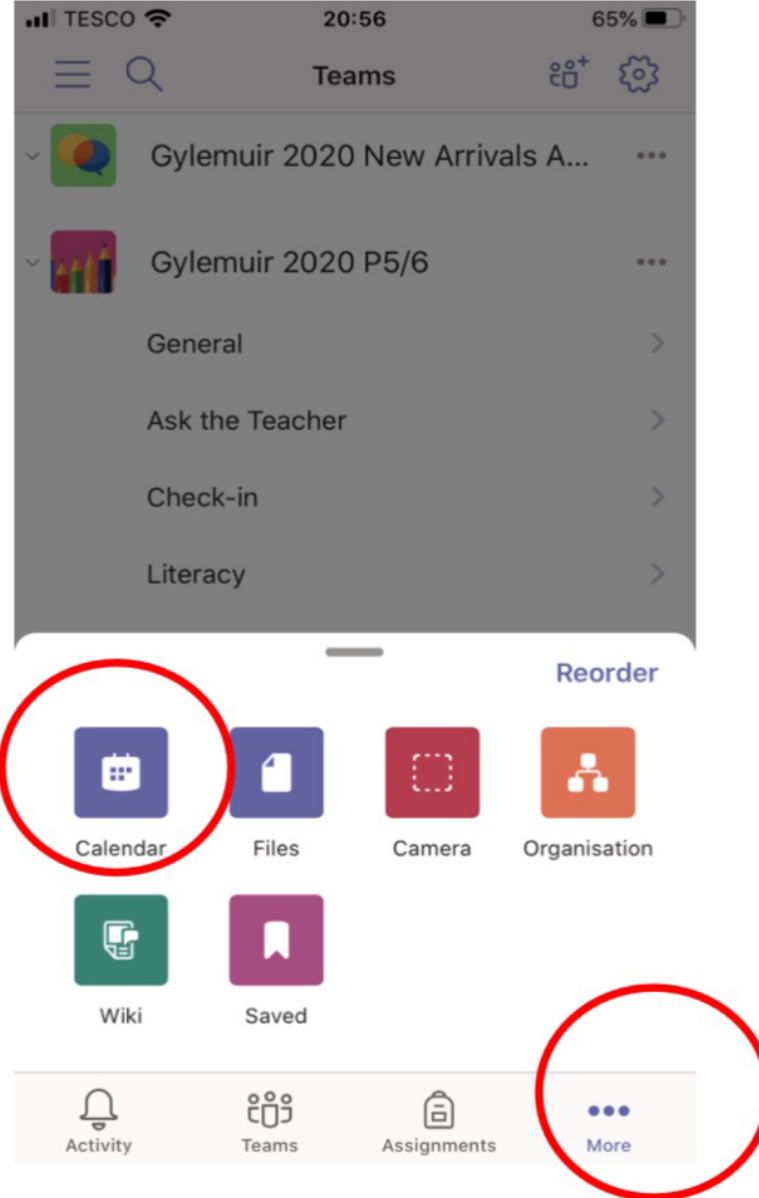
TESCO 20:56 65%

Teams

Gylemuir 2020 New Arrivals A...

Gylemuir 2020 P5/6

General

Ask the Teacher

Check-in

Literacy

Reorder

Calendar

Files

Camera

Organisation

Wiki

Saved

Activity

Teams

Assignments

More